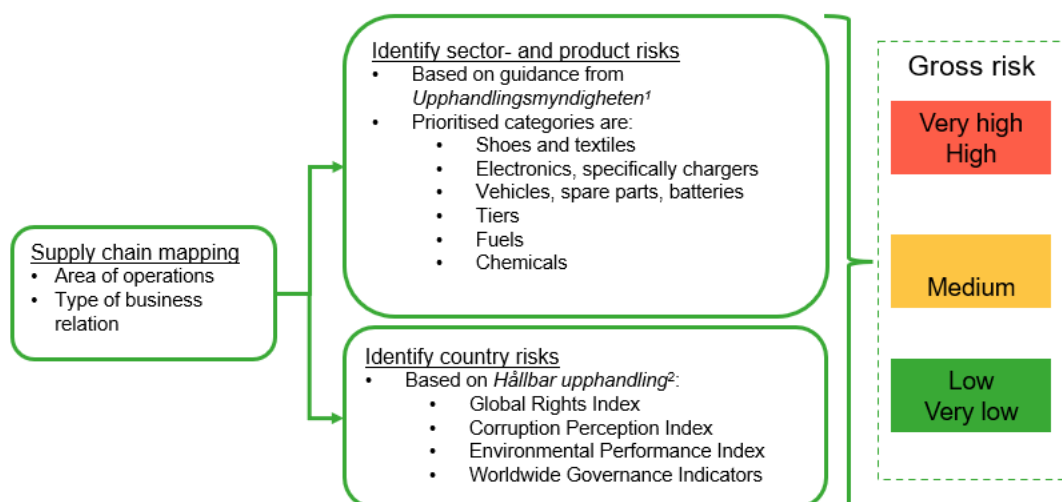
Supply chain mapping
• Area of operations
• Type of business relation

Identify sector- and product risks
• Based on guidance from *Upphandlingsmyndigheten*$^1$
• Prioritised categories are:
  • Shoes and textiles
  • Electronics, specifically chargers
  • Vehicles, spare parts, batteries
  • Tiers
  • Fuels
  • Chemicals

Identify country risks
• Based on *Hållbar upphandling*$^2$:
  • Global Rights Index
  • Corruption Perception Index
  • Environmental Performance Index
  • Worldwide Governance Indicators

Gross risk

Very high
High

Medium

Low
Very low